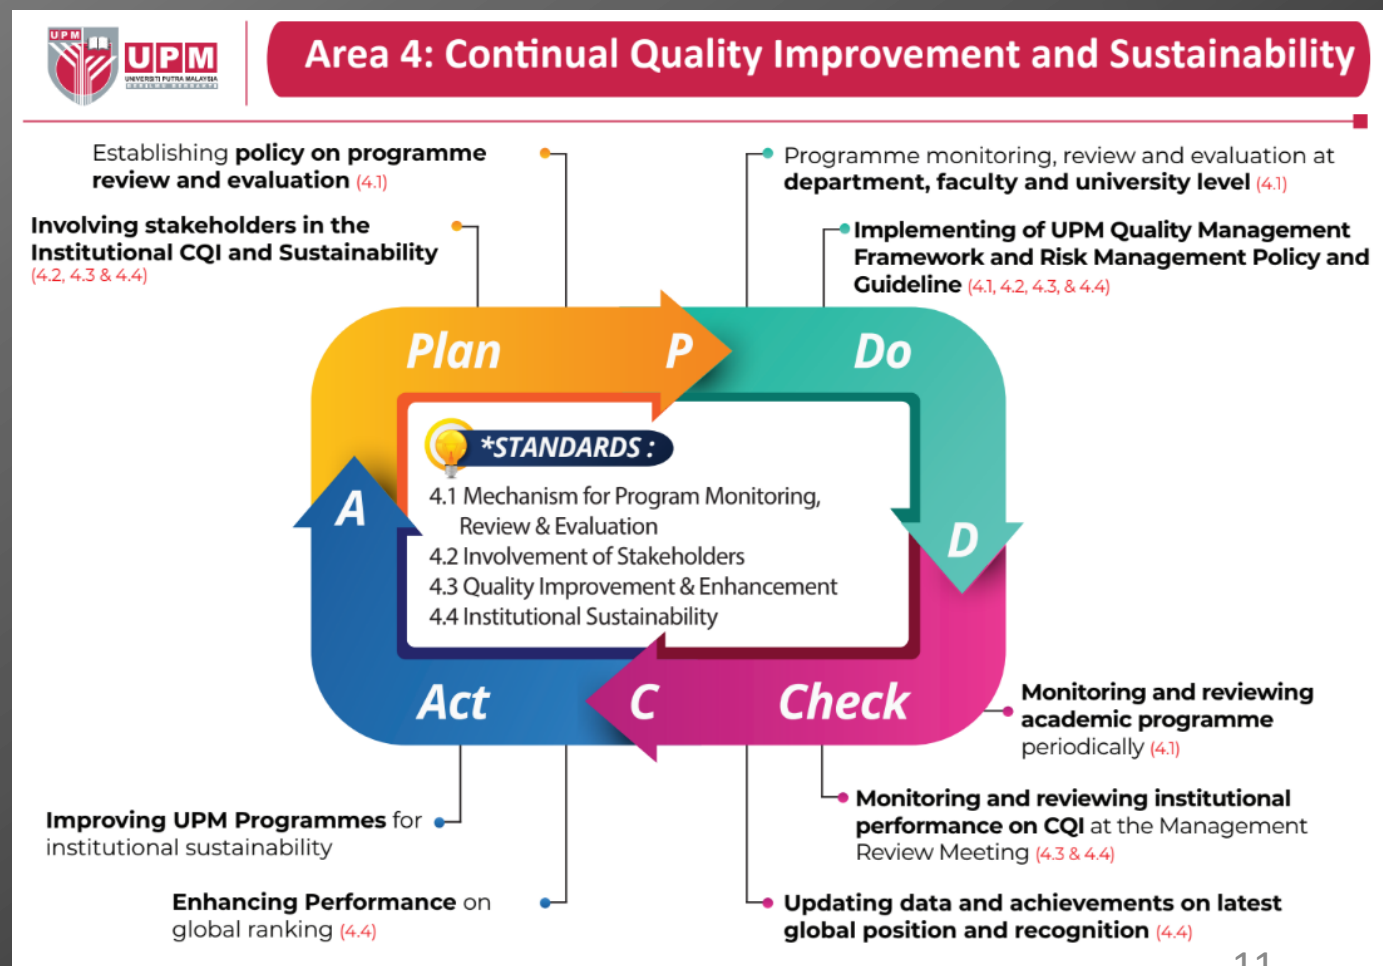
UPM
UPM
UNIVERSITI PUTRA MALAYSIA

Area 4: Continual Quality Improvement and Sustainability

Establishing policy on programme review and evaluation (4.1)

Involving stakeholders in the Institutional CQI and Sustainability (4.2, 4.3 & 4.4)

Programme monitoring, review and evaluation at department, faculty and university level (4.1)

Implementing of UPM Quality Management Framework and Risk Management Policy and Guideline (4.1, 4.2, 4.3, & 4.4)

Plan P Do

*STANDARDS :
4.1 Mechanism for Program Monitoring, Review & Evaluation
4.2 Involvement of Stakeholders
4.3 Quality Improvement & Enhancement
4.4 Institutional Sustainability

A D

Act C Check

Monitoring and reviewing academic programme periodically (4.1)

Monitoring and reviewing institutional performance on CQI at the Management Review Meeting (4.3 & 4.4)

Improving UPM Programmes for institutional sustainability

Enhancing Performance on global ranking (4.4)

Updating data and achievements on latest global position and recognition (4.4)

11